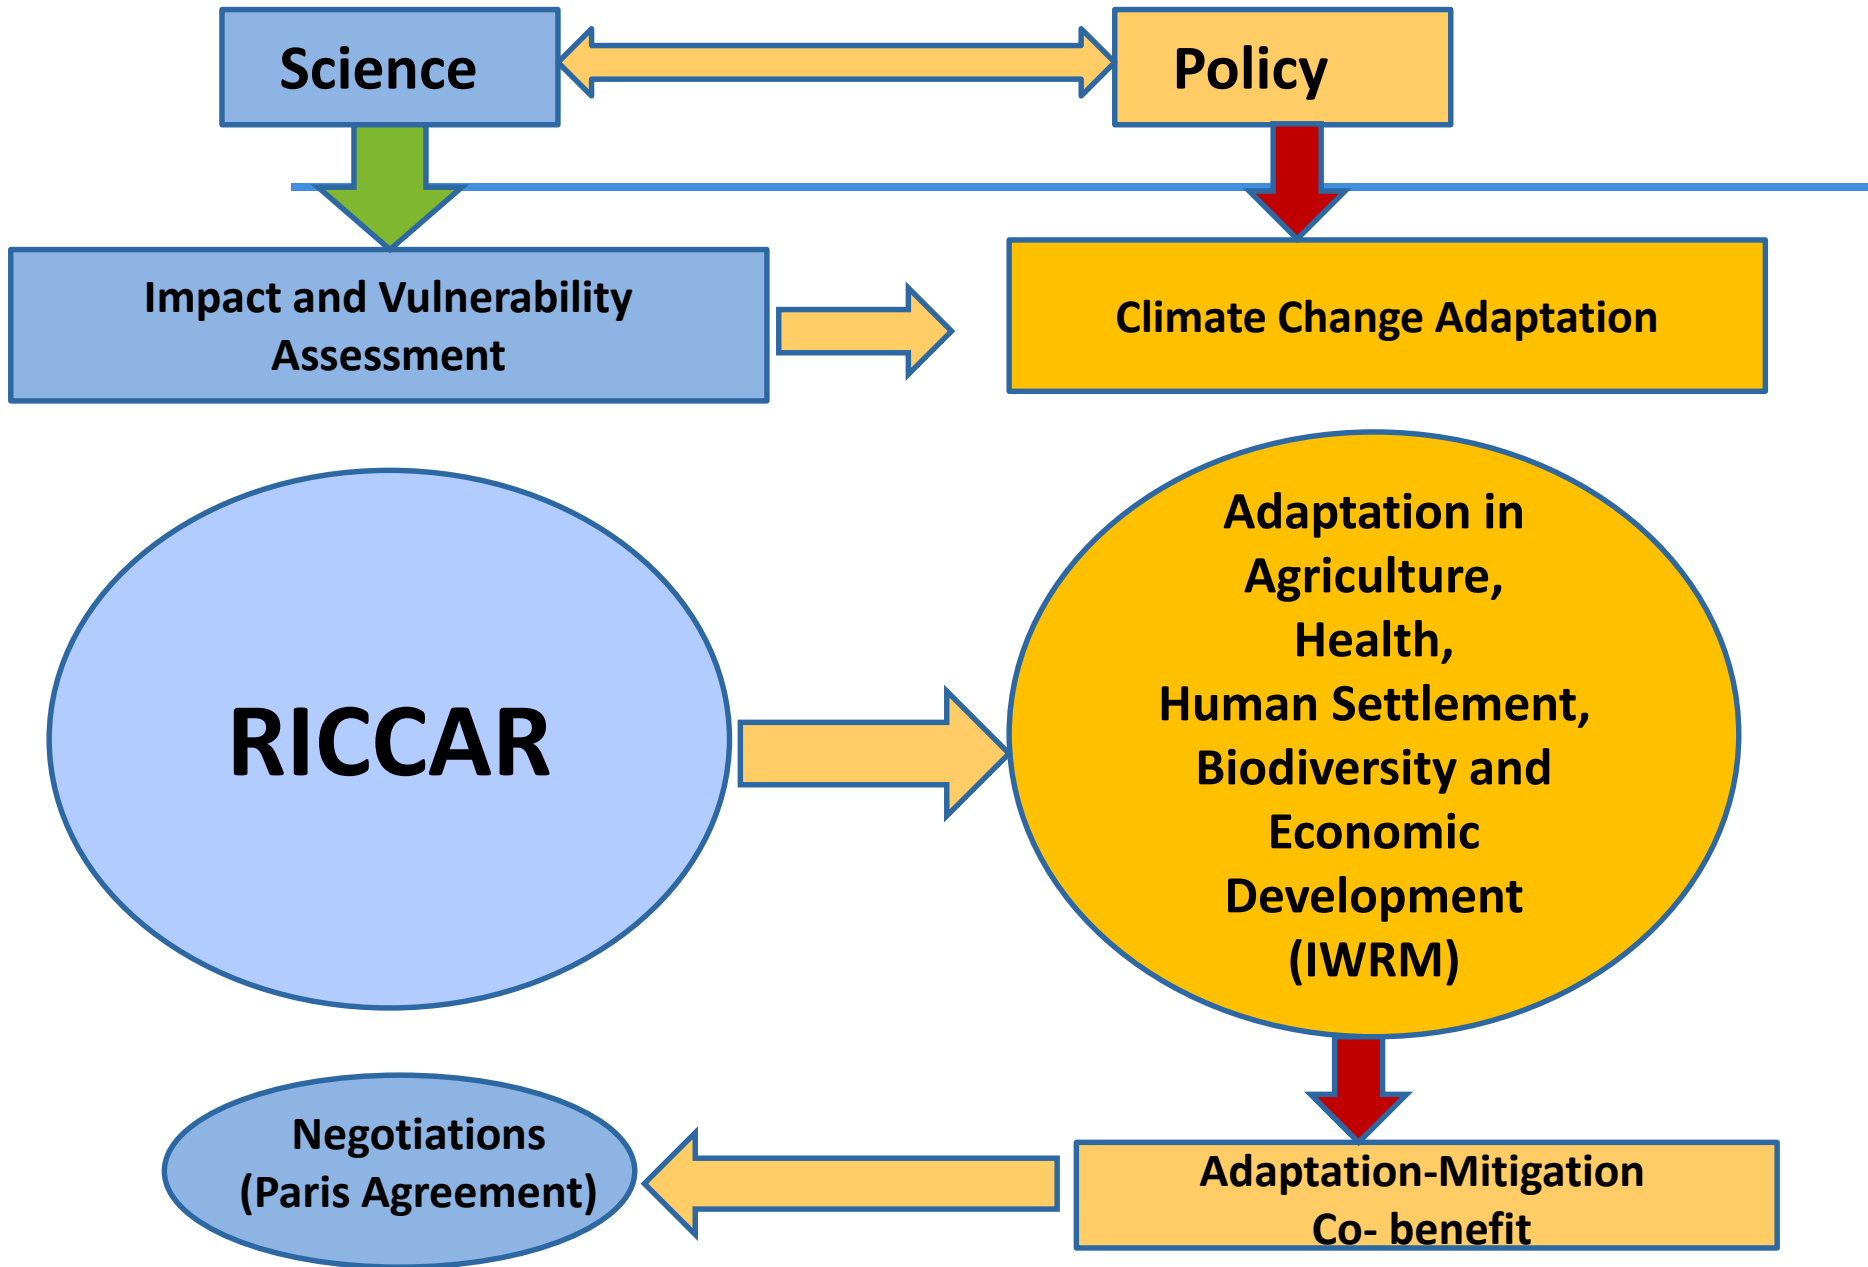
Science

Policy

Impact and Vulnerability Assessment

Climate Change Adaptation

RICCAR

Adaptation in Agriculture, Health, Human Settlement, Biodiversity and Economic Development (IWRM)

Negotiations (Paris Agreement)

Adaptation-Mitigation Co- benefit